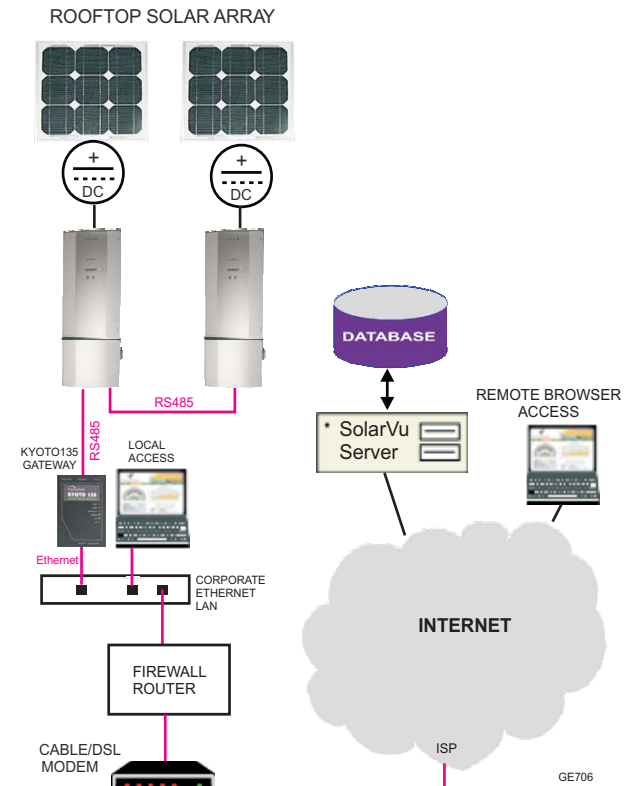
ROOFTOP SOLAR ARRAY

+
DC

+
DC

RS485

RS485

KYOTO135 GATEWAY

KYOTO 135

LOCAL ACCESS

Ethernet

CORPORATE ETHERNET LAN

FIREWALL ROUTER

CABLE/DSL MODEM

DATABASE

* SolarVu Server

REMOTE BROWSER ACCESS

INTERNET

ISP

GE706